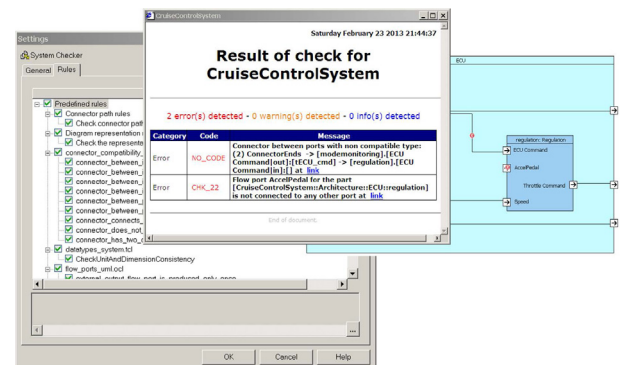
Settings

System Checker

General Rules

Predefined rules

Connector path rules

Check connector path

Diagram representation

Check the representa

connector_compatibility_

connector_between_

connector_between_

connector_between_

connector_between_

connector_between_

connector_between_

connector_connects_

connector_does_not_

connector_has_two_

datatypes_system.tcl

CheckUnitAndDimensionConsistency

flow_ports_uml.ocl

external_output_flow_port_is_produced_only_once

...

OK Cancel Help

CruiseControlSystem

Saturday February 23 2013 21:44:37

Result of check for CruiseControlSystem

2 error(s) detected - 0 warning(s) detected - 0 info(s) detected

| Category | Code | Message |
|---|---|---|
| Error | NO_CODE | Connector between ports with non compatible type: (2) ConnectorEnds -> [modemonitoring].[ECU Command[out]:[tECU_cmd] -> [regulation].[ECU Command[in]:[] at link |
| Error | CHK_22 | Flow port AccelPedal for the part [CruiseControlSystem::Architecture::ECU::regulation] is not connected to any other port at link |

End of document

ECU

regulation: Regulation

ECU Command

AccelPedal

Throttle Command

Speed